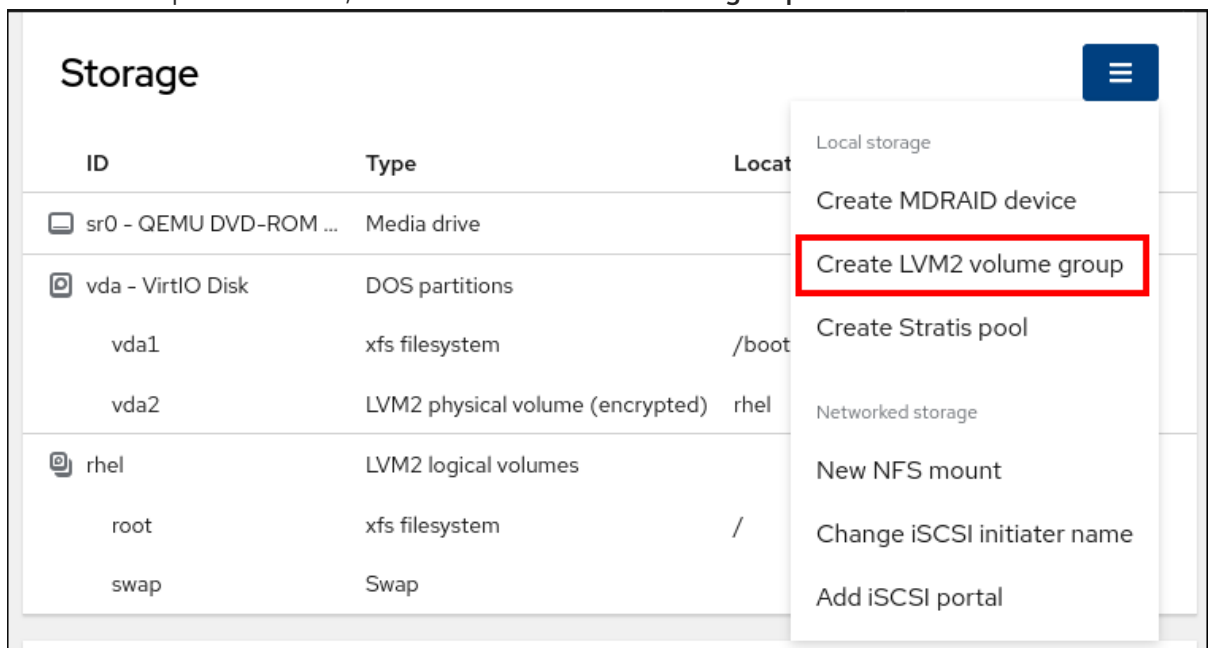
Storage

| ID | Type | Locat |
|---|---|---|
| sr0 - QEMU DVD-ROM ... | Media drive | |
| vda - VirtIO Disk | DOS partitions | |
| vda1 | xfs filesystem | /boot |
| vda2 | LVM2 physical volume (encrypted) | rhel |
| rhel | LVM2 logical volumes | |
| root | xfs filesystem | / |
| swap | Swap | |

Local storage

Create MDRAID device

Create LVM2 volume group

Create Stratis pool

Networked storage

New NFS mount

Change iSCSI initiater name

Add iSCSI portal